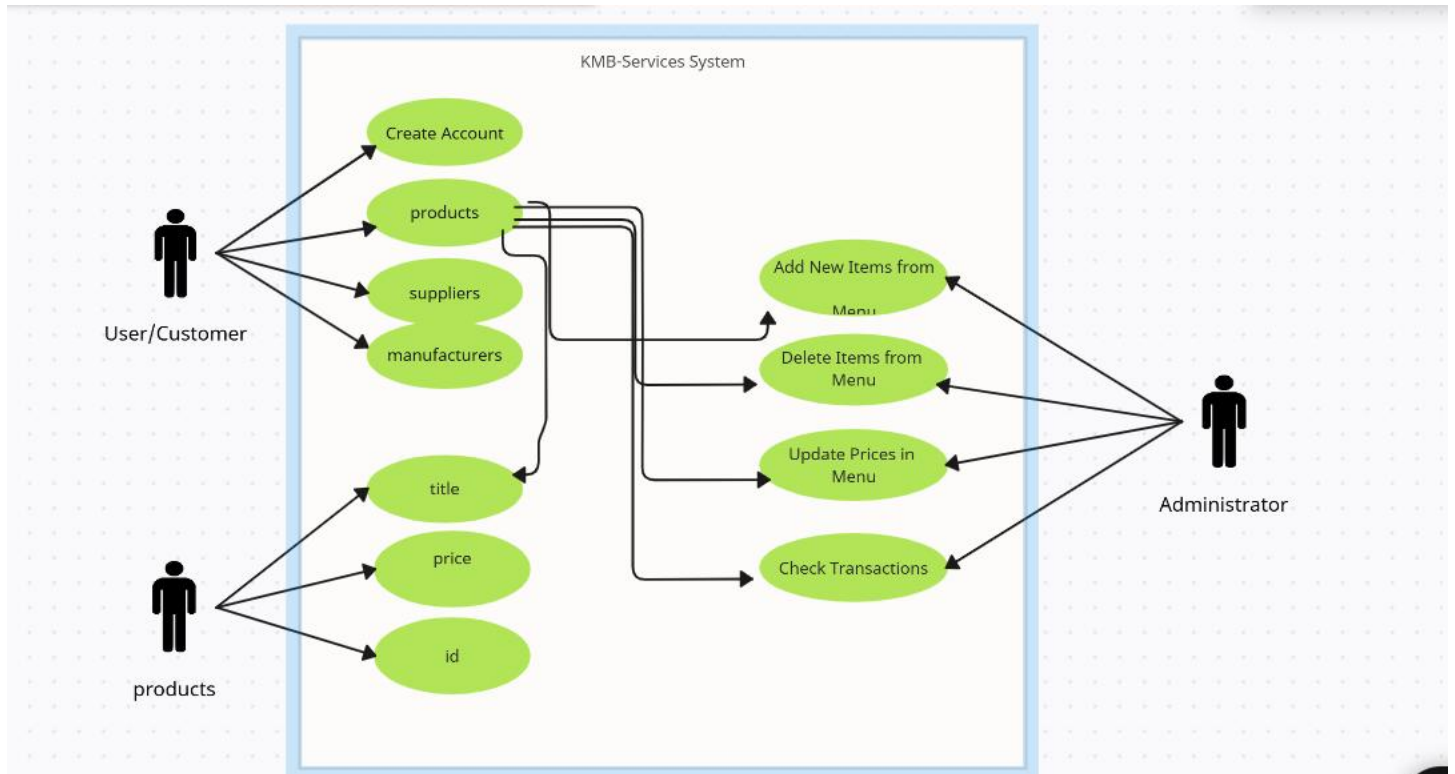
KMB-Services System

Create Account

products

suppliers

manufacturers

title

price

id

Add New Items from Menu

Delete Items from Menu

Update Prices in Menu

Check Transactions

User/Customer

products

Administrator